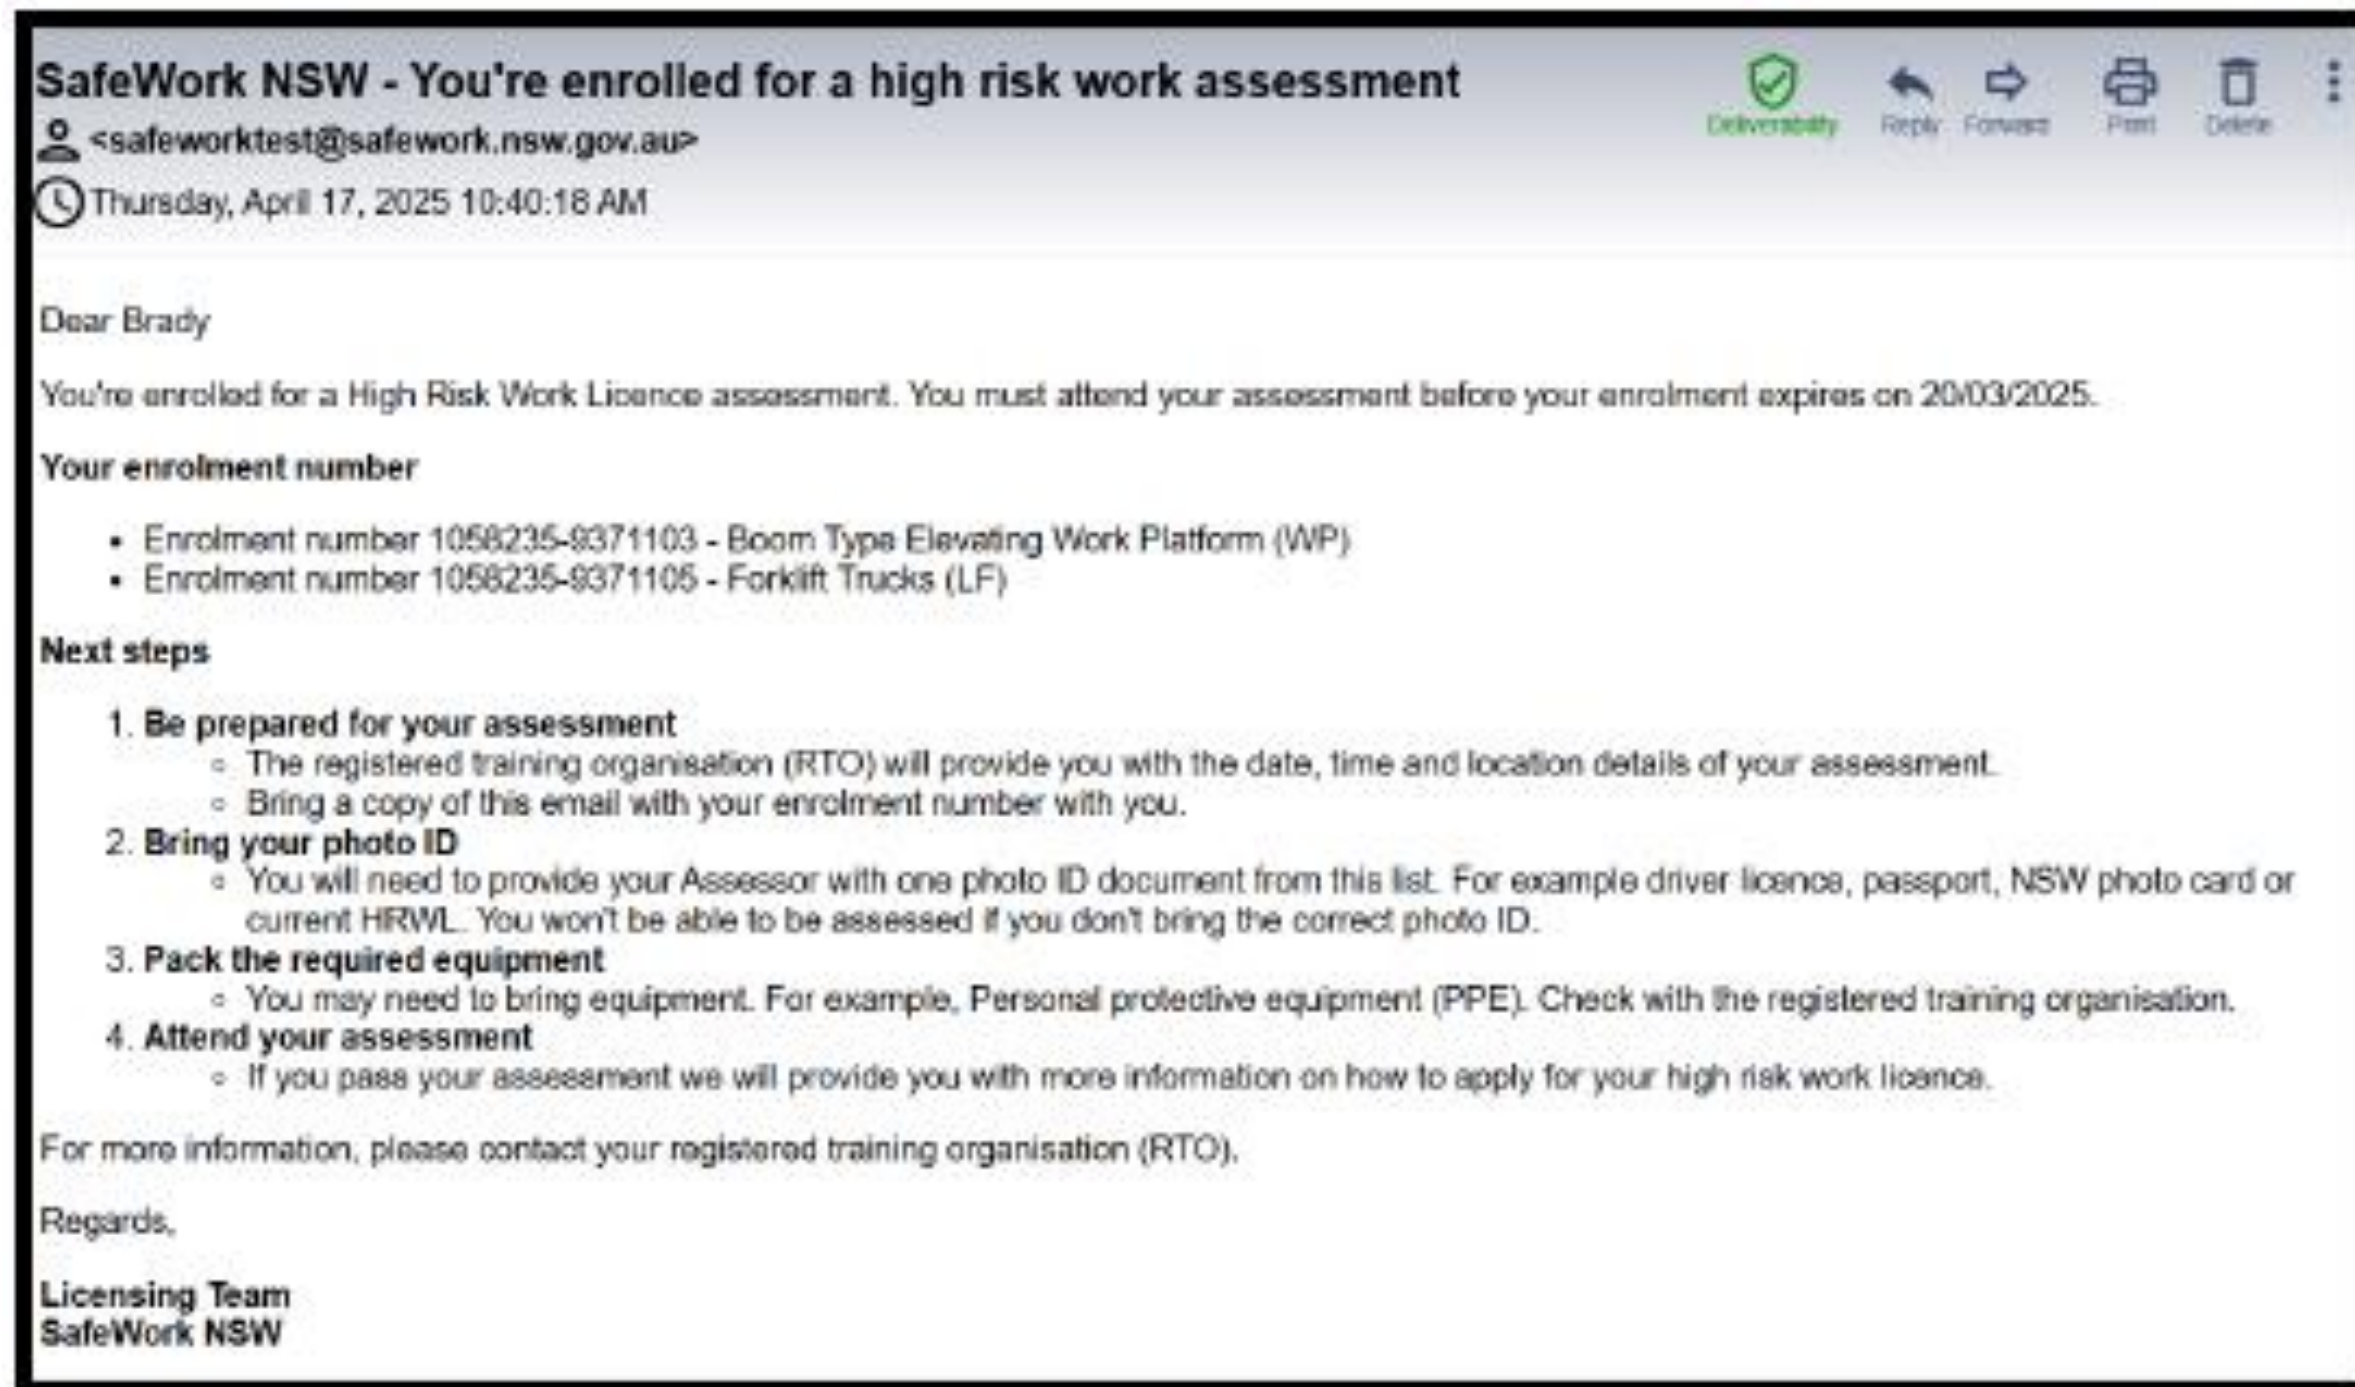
SafeWork NSW - You're enrolled for a high risk work assessment

Deliverability Reply Forward Print Delete

<safeworktest@safework.nsw.gov.au>

Thursday, April 17, 2025 10:40:18 AM

Dear Brady

You're enrolled for a High Risk Work Licence assessment. You must attend your assessment before your enrolment expires on 20/03/2025.

**Your enrolment number**

- Enrolment number 1058235-9371103 - Boom Type Elevating Work Platform (WP)
- Enrolment number 1058235-9371105 - Forklift Trucks (LF)

**Next steps**

1. **Be prepared for your assessment**
   - The registered training organisation (RTO) will provide you with the date, time and location details of your assessment.
   - Bring a copy of this email with your enrolment number with you.
2. **Bring your photo ID**
   - You will need to provide your Assessor with one photo ID document from this list. For example driver licence, passport, NSW photo card or current HRWL. You won't be able to be assessed if you don't bring the correct photo ID.
3. **Pack the required equipment**
   - You may need to bring equipment. For example, Personal protective equipment (PPE). Check with the registered training organisation.
4. **Attend your assessment**
   - If you pass your assessment we will provide you with more information on how to apply for your high risk work licence.

For more information, please contact your registered training organisation (RTO).

Regards,

**Licensing Team**
**SafeWork NSW**